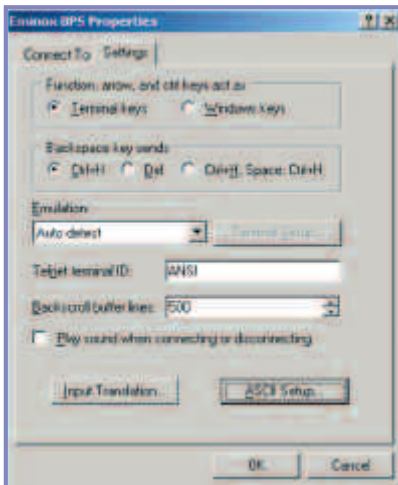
Eminox BPS Properties

? X

Connect To Settings

Function, arrow, and ctrl keys act as
Terminal keys
Windows keys

Backspace key sends
Ctrl+H
Del
Ctrl+H, Space, Ctrl+H

Emulation:
Auto detect
Terminal Setup...

Telnet terminal ID: ANSI

Backscroll buffer lines: 500

Play sound when connecting or disconnecting

Input Translation...
ASCII Setup...

OK
Cancel